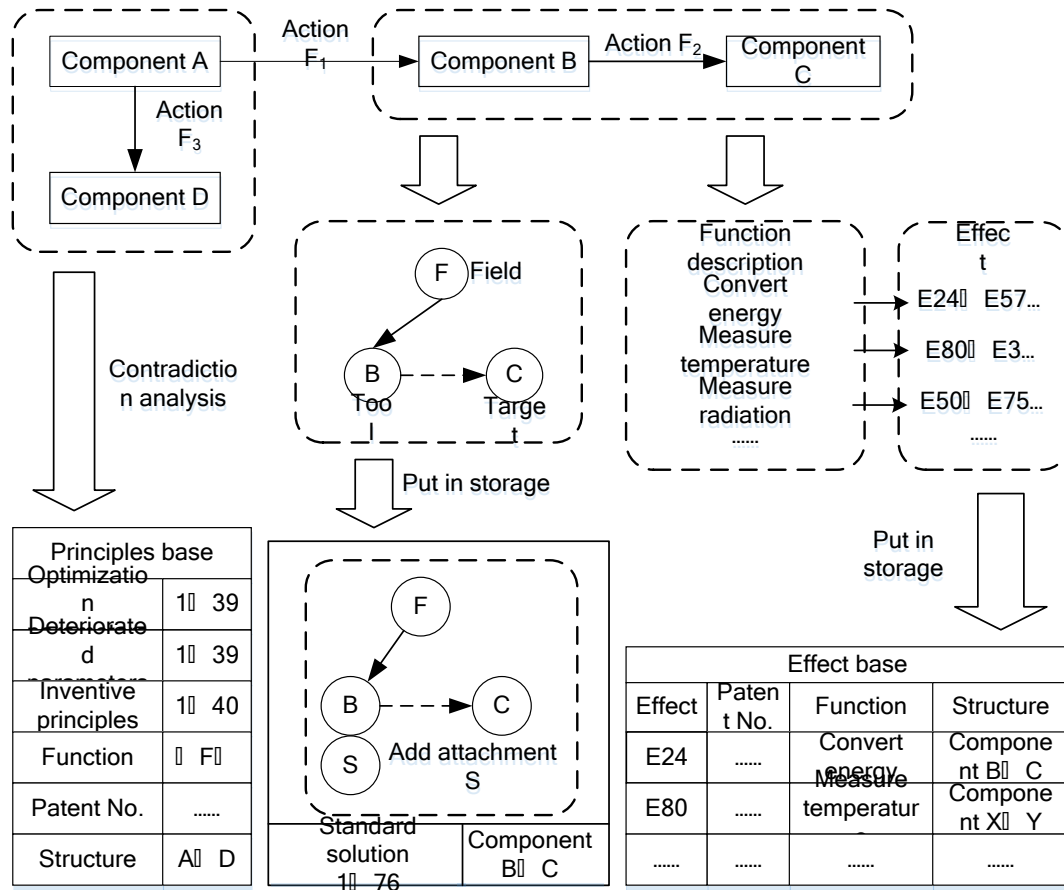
Component A

Action $F_1$

Component B

Action $F_2$

Component C

Action $F_3$

Component D

F Field

B Too

C Targe t

Function description

Convert energy

Measure temperature

Measure radiation

......

Effec t

E24 E57...

E80 E3...

E50 E75...

......

Contradiction analysis

Put in storage

Put in storage

| Principles base | |
|---|---|
| Optimization | 1 39 |
| Deteriorated parameters | 1 39 |
| Inventive principles | 1 40 |
| Function | F |
| Patent No. | ...... |
| Structure | A D |

F

B

C

S

Add attachment S

| Standard solution 1 76 | Component B C |
|---|---|

| Effect base | | | |
|---|---|---|---|
| Effect | Patent No. | Function | Structure |
| E24 | ...... | Convert energy | Component B C |
| E80 | ...... | Measure temperature | Component X Y |
| ...... | ...... | ...... | ...... |